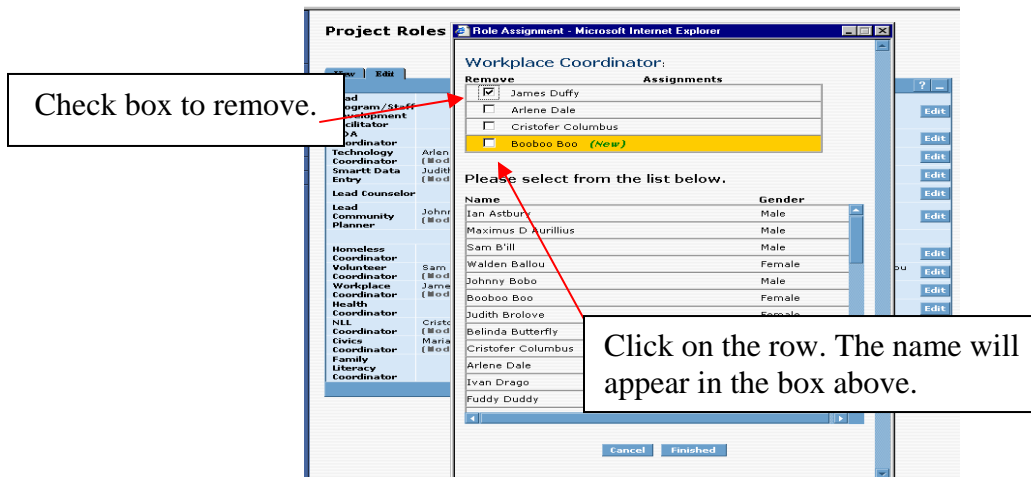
Project Roles

Role Assignment - Microsoft Internet Explorer

Workplace Coordinator:

| Remove | Assignments |
|---|---|
| ☑ | James Duffy |
| ☐ | Arlene Dale |
| ☐ | Cristofer Columbus |
| ☐ | Booboo Boo (New) |

Please select from the list below.

| Name | Gender |
|---|---|
| Ian Astbury | Male |
| Maximus D Aurillius | Male |
| Sam B'ill | Male |
| Walden Ballou | Female |
| Johnny Bobo | Male |
| Booboo Boo | Female |
| Judith Brolove | Female |
| Belinda Butterfly | |
| Cristofer Columbus | |
| Arlene Dale | |
| Ivan Drago | |
| Fuddy Duddy | |

Cancel Finished

View Edit

Lead Program/Staff Development Facilitator
ODA Coordinator
Technology Coordinator Arlen (Mod
Smartt Data Entry Judith (Mod
Lead Counselor
Lead Community Planner Johnr (Mod
Homeless Coordinator
Volunteer Coordinator Sam (Mod
Workplace Coordinator Jame (Mod
Health Coordinator
NLL Coordinator Cristo (Mod
Civics Coordinator Maria (Mod
Family Literacy Coordinator

? _
Edit
Edit
Edit
Edit
Edit
Edit
Edit
Edit
Edit
Edit
ou

Check box to remove.

Click on the row. The name will appear in the box above.